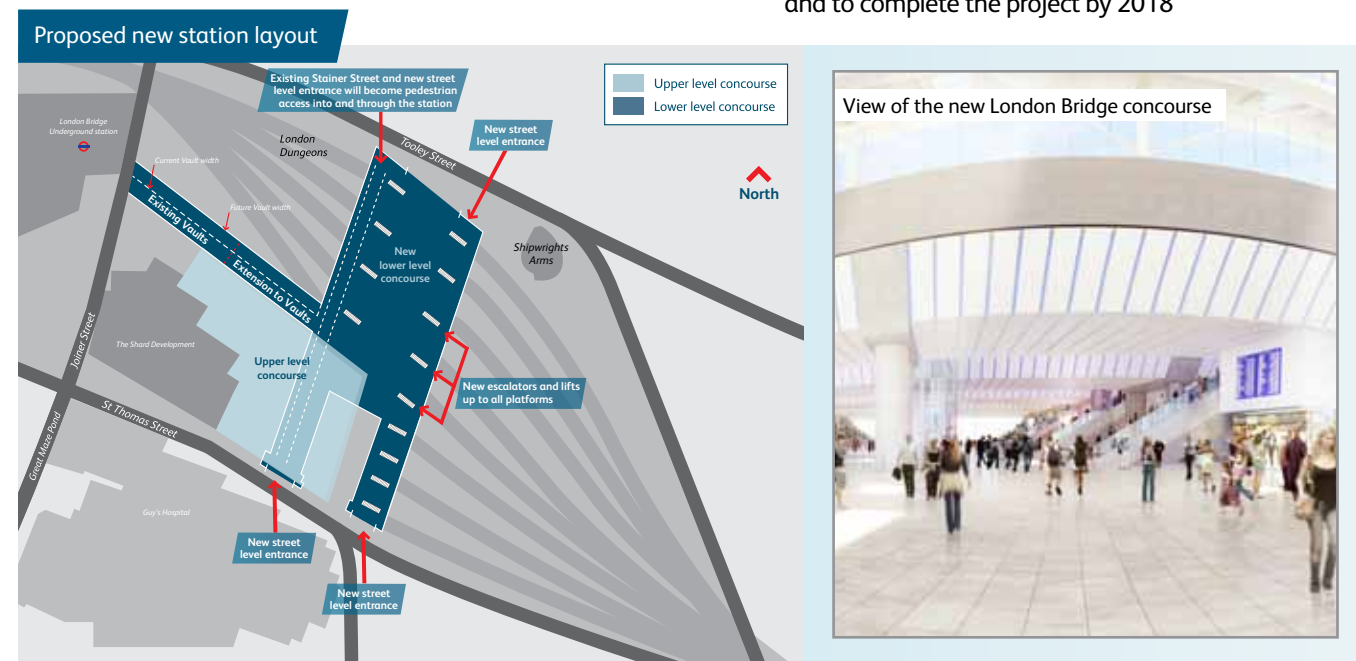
and to complete the project by 2018

Proposed new station layout

Existing Stainer Street and new street level entrance will become pedestrian access into and through the station

Upper level concourse
Lower level concourse

New street level entrance

North

London Bridge Underground station

Current Vault width

London Dungeons

Tooley Street

Future Vault width

Existing Vaults

Extension to Vaults

New lower level concourse

Shipwrights Arms

Joiner Street

The Shard Development

Upper level concourse

New escalators and lifts up to all platforms

St Thomas Street

Great Maze Pond

Guy's Hospital

New street level entrance

New street level entrance

View of the new London Bridge concourse